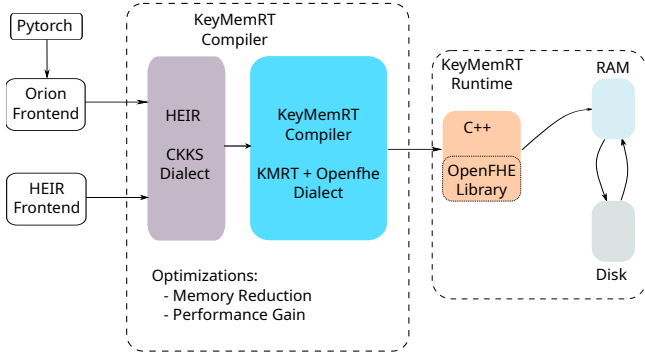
Pytorch

Orion Frontend

HEIR Frontend

KeyMemRT Compiler

HEIR

CKKS Dialect

KeyMemRT Compiler

KMRT + Openfhe Dialect

Optimizations:
- Memory Reduction
- Performance Gain

KeyMemRT Runtime

C++

OpenFHE Library

RAM

Disk